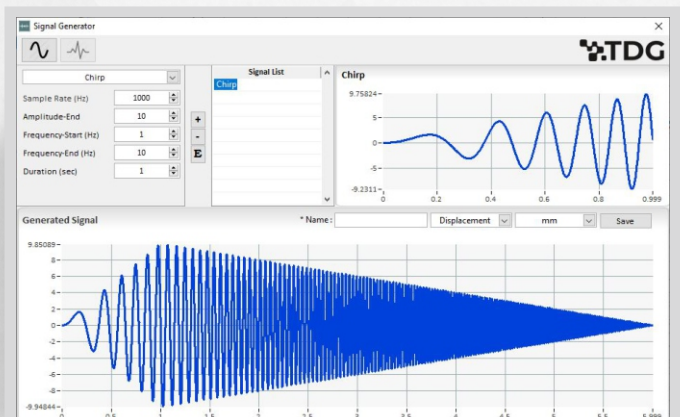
Signal Generator
×
TDG
Chirp
Sample Rate (Hz) 1000
Amplitude-End 10
Frequency-Start (Hz) 1
Frequency-End (Hz) 10
Duration (sec) 1
+
-
E
Signal List
Chirp
Chirp
9.75824
5
0
-5
-9.2311
0 0.2 0.4 0.6 0.8 0.999
Generated Signal
* Name :
Displacement
mm
Save
9.85089
8
6
4
2
0
-2
-4
-6
-8
-9.94864
0 0.5 1 1.5 2 2.5 3 3.5 4 4.5 5 5.5 5.999